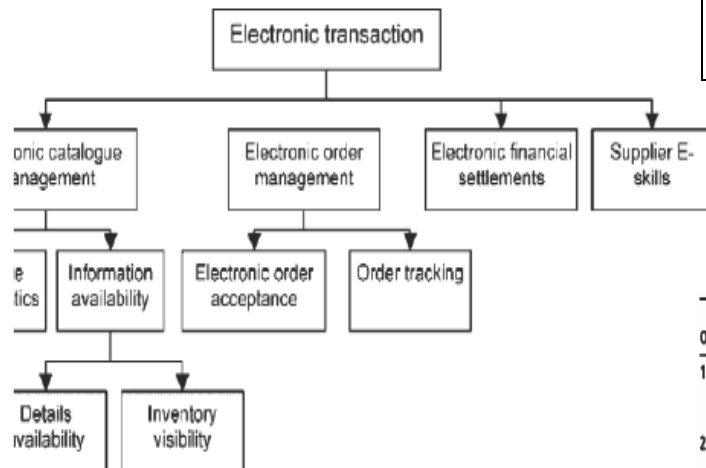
Electronic transaction

onic catalogue anagement

Electronic order management

Electronic financial settlements

Supplier E-skills

e tics

Information availability

Electronic order acceptance

Order tracking

Details vailability

Inventory visibility

0

1

2